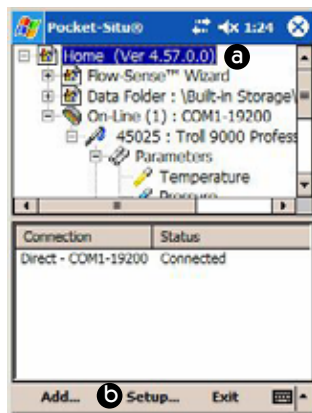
Pocket-Situ®

1:24

Home (Ver 4.57.0.0)

a

Flow-Sense™ Wizard

Data Folder : \Built-in Storage\

On-Line (1) : COM1-19200

45025 : Troll 9000 Profess

Parameters

Temperature

Pressure

| Connection | Status |
|---|---|
| Direct - COM1-19200 | Connected |

Add...

b

Setup...

Exit